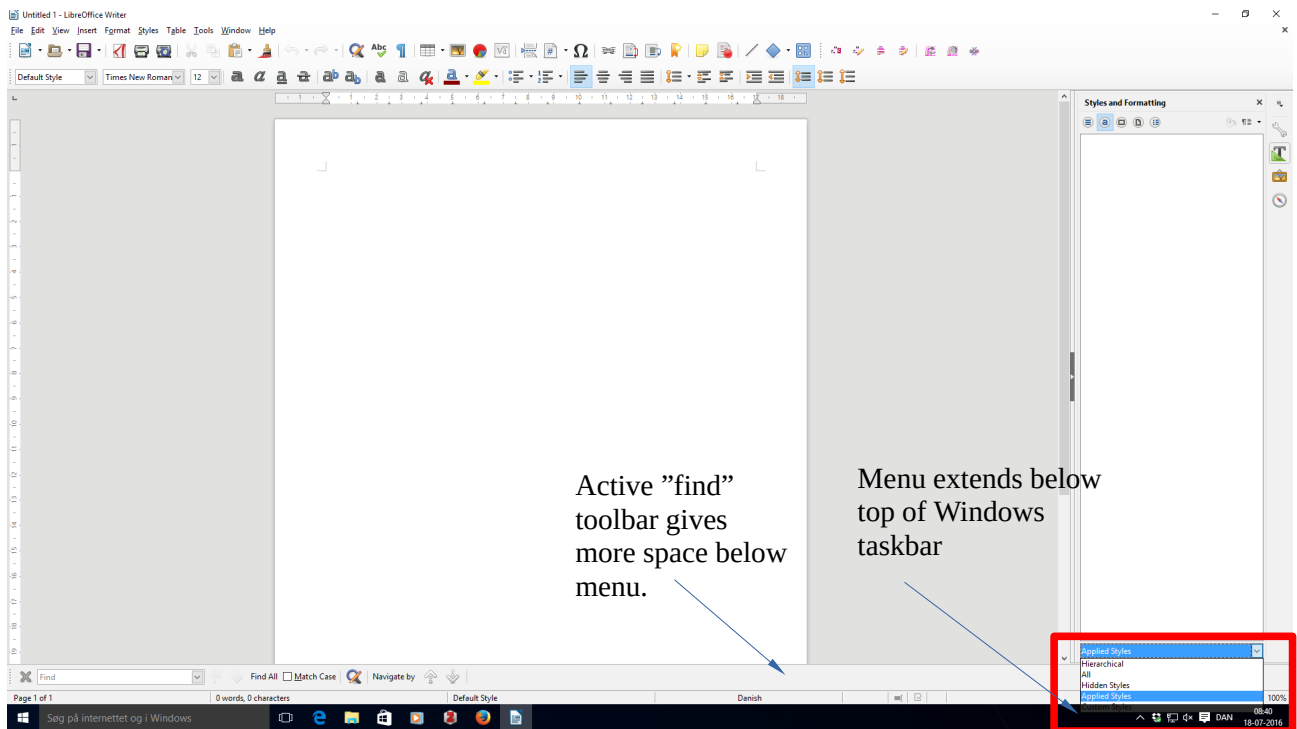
Untitled 1 - LibreOffice Writer

File Edit View Insert Format Styles Table Tools Window Help

Default Style

Times New Roman

12

Styles and Formatting

Active "find" toolbar gives more space below menu.

Menu extends below top of Windows taskbar

Applied Styles

Hierarchical
All
Hidden Styles
Applied Styles

Find

Find All

Match Case

Navigate by

Page 1 of 1

0 words, 0 characters

Default Style

Danish

100%

Søg på internettet og i Windows

DAN

08:40
18-07-2016